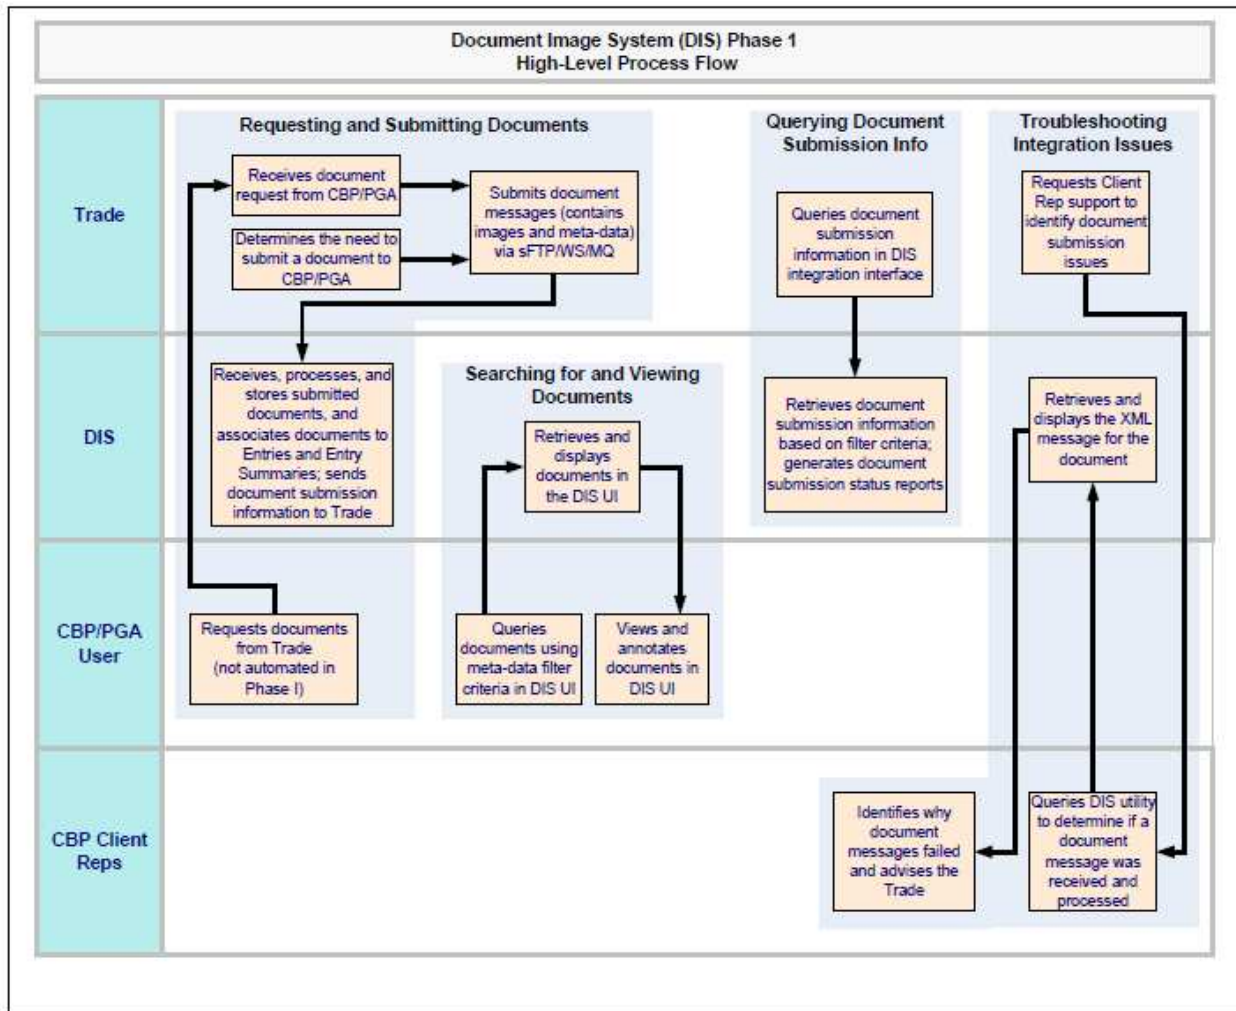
Document Image System (DIS) Phase 1
High-Level Process Flow

Trade

DIS

CBP/PGA User

CBP Client Reps

Requesting and Submitting Documents

Receives document request from CBP/PGA

Determines the need to submit a document to CBP/PGA

Submits document messages (contains images and meta-data) via sFTP/WS/MQ

Receives, processes, and stores submitted documents, and associates documents to Entries and Entry Summaries; sends document submission information to Trade

Requests documents from Trade (not automated in Phase I)

Searching for and Viewing Documents

Retrieves and displays documents in the DIS UI

Queries documents using meta-data filter criteria in DIS UI

Views and annotates documents in DIS UI

Querying Document Submission Info

Queries document submission information in DIS integration interface

Retrieves document submission information based on filter criteria; generates document submission status reports

Troubleshooting Integration Issues

Requests Client Rep support to identify document submission issues

Retrieves and displays the XML message for the document

Identifies why document messages failed and advises the Trade

Queries DIS utility to determine if a document message was received and processed